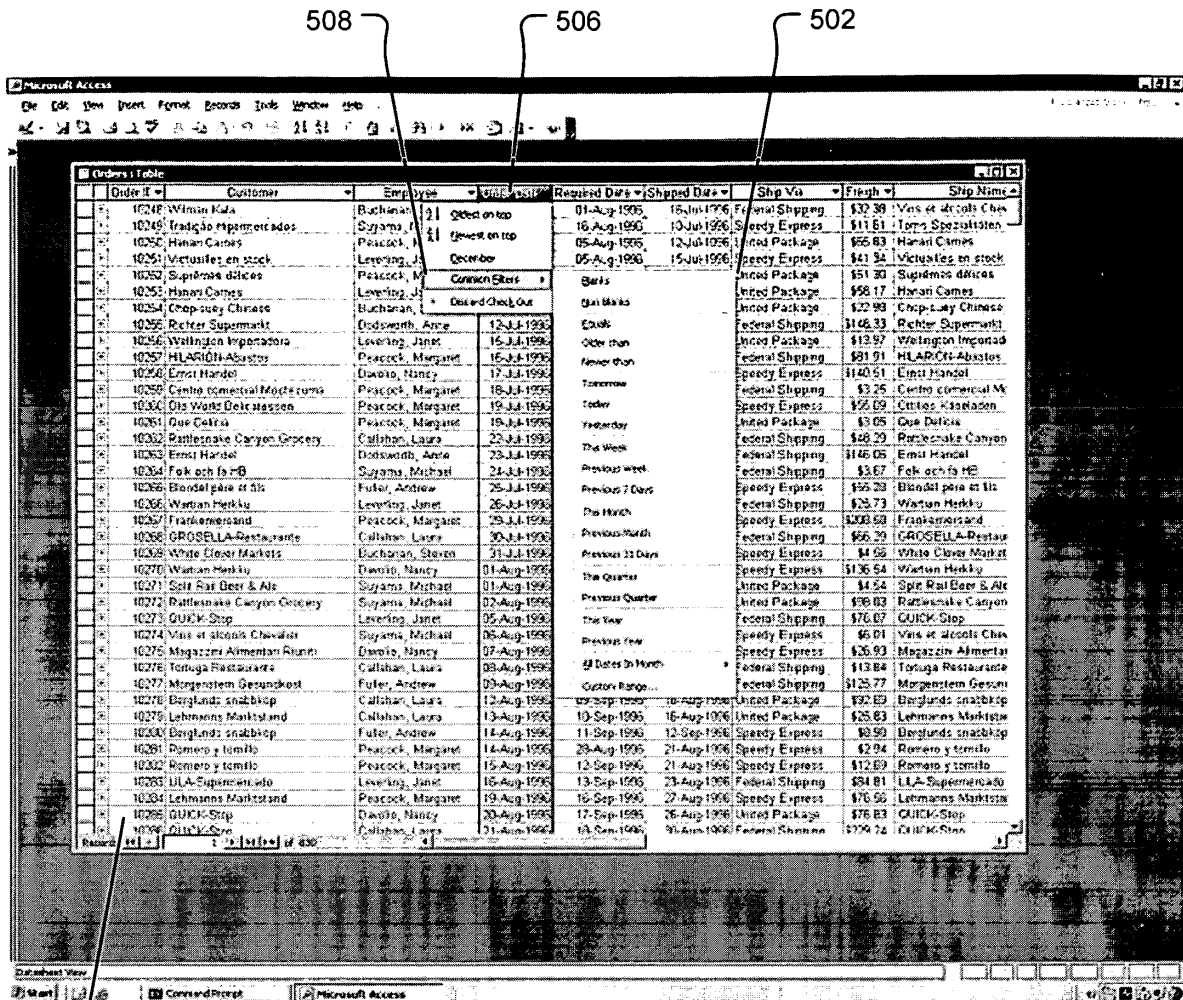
508
506
502

Microsoft Access

File Edit View Insert Format Records Tools Window Help

Orders : Table

| Order ID | Customer | Employee | Order Date | Required Date | Shipped Date | Ship Via | Freight | Ship Name |
|---|---|---|---|---|---|---|---|---|
| 10248 | Wilman Kala | Buchanan, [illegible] | | 01-Aug-1996 | 16-Jul-1996 | Federal Shipping | $32.38 | Vins et alcools Chev |
| 10249 | Tradição Hipermercados | Suyama, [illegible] | | 16-Aug-1996 | 10-Jul-1996 | Speedy Express | $11.61 | Toms Spezialitäten |
| 10250 | Hanari Carnes | Peacock, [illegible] | | 05-Aug-1996 | 12-Jul-1996 | United Package | $65.83 | Hanari Carnes |
| 10251 | Victuailles en stock | Leverling, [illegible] | | 05-Aug-1996 | 15-Jul-1996 | Speedy Express | $41.34 | Victuailles en stock |
| 10252 | Suprêmes délices | Peacock, M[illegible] | | | | United Package | $51.30 | Suprêmes délices |
| 10253 | Hanari Carnes | Leverling, J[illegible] | | | | United Package | $58.17 | Hanari Carnes |
| 10254 | Chop-suey Chinese | Buchanan, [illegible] | | | | United Package | $22.98 | Chop-suey Chinese |
| 10255 | Richter Supermarkt | Dodsworth, Anne | 12-Jul-1996 | | | Federal Shipping | $148.33 | Richter Supermarkt |
| 10256 | Wellington Importadora | Leverling, Janet | 15-Jul-1996 | | | United Package | $13.97 | Wellington Importad |
| 10257 | HILARION-Abastos | Peacock, Margaret | 16-Jul-1996 | | | Federal Shipping | $81.91 | HILARION-Abastos |
| 10258 | Ernst Handel | Davolio, Nancy | 17-Jul-1996 | | | Speedy Express | $140.51 | Ernst Handel |
| 10259 | Centro comercial Moctezuma | Peacock, Margaret | 18-Jul-1996 | | | Federal Shipping | $3.25 | Centro comercial Mo |
| 10260 | Old World Delicatessen | Peacock, Margaret | 19-Jul-1996 | | | Speedy Express | $55.09 | Ottilies Käseladen |
| 10261 | Que Delícia | Peacock, Margaret | 19-Jul-1996 | | | United Package | $3.05 | Que Delícia |
| 10262 | Rattlesnake Canyon Grocery | Callahan, Laura | 22-Jul-1996 | | | Federal Shipping | $48.29 | Rattlesnake Canyon |
| 10263 | Ernst Handel | Dodsworth, Anne | 23-Jul-1996 | | | Federal Shipping | $146.06 | Ernst Handel |
| 10264 | Folk och fä HB | Suyama, Michael | 24-Jul-1996 | | | Federal Shipping | $3.67 | Folk och fä HB |
| 10265 | Blondel père et fils | Fuller, Andrew | 25-Jul-1996 | | | Speedy Express | $55.28 | Blondel père et fils |
| 10266 | Wartian Herkku | Leverling, Janet | 26-Jul-1996 | | | Federal Shipping | $25.73 | Wartian Herkku |
| 10267 | Frankenversand | Peacock, Margaret | 29-Jul-1996 | | | Speedy Express | $208.58 | Frankenversand |
| 10268 | GROSELLA-Restaurante | Callahan, Laura | 30-Jul-1996 | | | Federal Shipping | $66.29 | GROSELLA-Restau |
| 10269 | White Clover Markets | Buchanan, Steven | 31-Jul-1996 | | | Speedy Express | $4.56 | White Clover Market |
| 10270 | Wartian Herkku | Davolio, Nancy | 01-Aug-1996 | | | Speedy Express | $136.54 | Wartian Herkku |
| 10271 | Split Rail Beer & Ale | Suyama, Michael | 01-Aug-1996 | | | United Package | $4.54 | Split Rail Beer & Ale |
| 10272 | Rattlesnake Canyon Grocery | Suyama, Michael | 02-Aug-1996 | | | United Package | $98.03 | Rattlesnake Canyon |
| 10273 | QUICK-Stop | Leverling, Janet | 05-Aug-1996 | | | Federal Shipping | $76.07 | QUICK-Stop |
| 10274 | Vins et alcools Chevalier | Suyama, Michael | 06-Aug-1996 | | | Speedy Express | $6.01 | Vins et alcools Chev |
| 10275 | Magazzini Alimentari Riuniti | Davolio, Nancy | 07-Aug-1996 | | | Speedy Express | $26.93 | Magazzini Alimentar |
| 10276 | Tortuga Restaurante | Callahan, Laura | 08-Aug-1996 | | | Federal Shipping | $13.84 | Tortuga Restaurante |
| 10277 | Morgenstern Gesundkost | Fuller, Andrew | 09-Aug-1996 | | | Federal Shipping | $125.77 | Morgenstern Gesun |
| 10278 | Berglunds snabbköp | Callahan, Laura | 12-Aug-1996 | 09-Sep-1996 | 16-Aug-1996 | United Package | $92.69 | Berglunds snabbköp |
| 10279 | Lehmanns Marktstand | Callahan, Laura | 13-Aug-1996 | 10-Sep-1996 | 16-Aug-1996 | United Package | $25.83 | Lehmanns Marktsta |
| 10280 | Berglunds snabbköp | Fuller, Andrew | 14-Aug-1996 | 11-Sep-1996 | 12-Sep-1996 | Speedy Express | $8.98 | Berglunds snabbköp |
| 10281 | Romero y tomillo | Peacock, Margaret | 14-Aug-1996 | 28-Aug-1996 | 21-Aug-1996 | Speedy Express | $2.94 | Romero y tomillo |
| 10282 | Romero y tomillo | Peacock, Margaret | 15-Aug-1996 | 12-Sep-1996 | 21-Aug-1996 | Speedy Express | $12.69 | Romero y tomillo |
| 10283 | LILA-Supermercado | Leverling, Janet | 16-Aug-1996 | 13-Sep-1996 | 23-Aug-1996 | Federal Shipping | $84.81 | LILA-Supermercado |
| 10284 | Lehmanns Marktstand | Peacock, Margaret | 19-Aug-1996 | 16-Sep-1996 | 27-Aug-1996 | Speedy Express | $76.56 | Lehmanns Marktsta |
| 10285 | QUICK-Stop | Davolio, Nancy | 20-Aug-1996 | 17-Sep-1996 | 26-Aug-1996 | United Package | $76.83 | QUICK-Stop |
| 10286 | QUICK-Stop | Callahan, Laura | 21-Aug-1996 | 18-Sep-1996 | 30-Aug-1996 | Federal Shipping | $229.24 | QUICK-Stop |

Oldest on top
Newest on top
December
Common Filters
Discard Check Out

Blanks
Non Blanks
Equals
Older than
Newer than
Tomorrow
Today
Yesterday
This Week
Previous Week
Previous 7 Days
This Month
Previous Month
Previous 31 Days
This Quarter
Previous Quarter
This Year
Previous Year
All Dates In Month
Custom Range...

Record: 1 of 830

Datasheet View

Start
Command Prompt
Microsoft Access